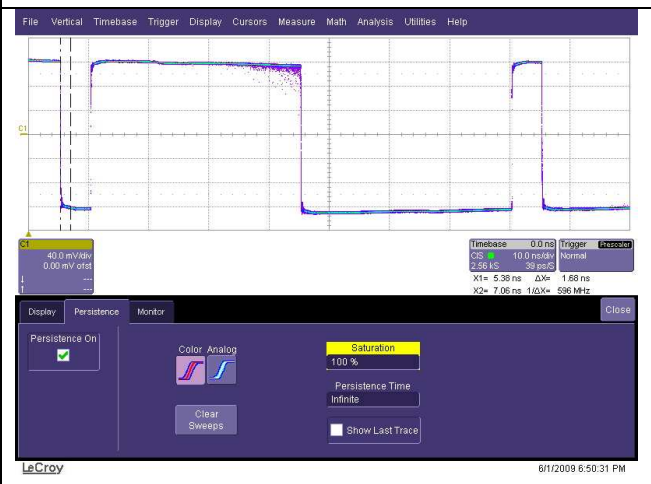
File Vertical Timebase Trigger Display Cursors Measure Math Analysis Utilities Help

C1

C1
40.0 mV/div
0.00 mV ofst
---
---

Timebase 0.0 ns
CIS 10.0 ns/div
2.56 kS 39 ps/S

Trigger Prescaler
Normal

X1= 5.38 ns ΔX= 1.68 ns
X2= 7.06 ns 1/ΔX= 596 MHz

Display Persistence Monitor

Close

Persistence On

Color Analog

Clear Sweeps

Saturation
100 %

Persistence Time
Infinite

Show Last Trace

LeCroy

6/1/2009 6:50:31 PM